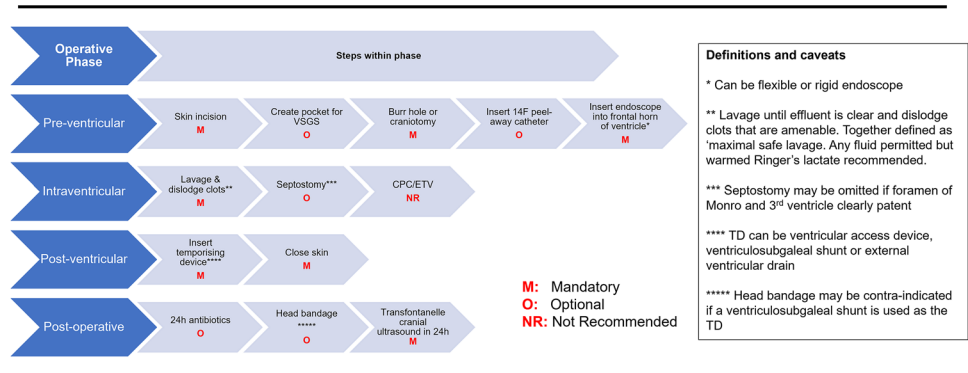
Operative Phase

Steps within phase

Pre-ventricular

Skin incision
M

Create pocket for VSGS
O

Burr hole or craniotomy
M

Insert 14F peel-away catheter
O

Insert endoscope into frontal horn of ventricle*
M

Intraventricular

Lavage & dislodge clots**
M

Septostomy***
O

CPC/ETV
NR

Post-ventricular

Insert temporising device****
M

Close skin
M

Post-operative

24h antibiotics
O

Head bandage *****
O

Transfontanelle cranial ultrasound in 24h
M

M: Mandatory
O: Optional
NR: Not Recommended

Definitions and caveats

* Can be flexible or rigid endoscope

** Lavage until effluent is clear and dislodge clots that are amenable. Together defined as 'maximal safe lavage. Any fluid permitted but warmed Ringer's lactate recommended.

*** Septostomy may be omitted if foramen of Monro and 3$^{rd}$ ventricle clearly patent

**** TD can be ventricular access device, ventriculosubgaleal shunt or external ventricular drain

***** Head bandage may be contra-indicated if a ventriculosubgaleal shunt is used as the TD